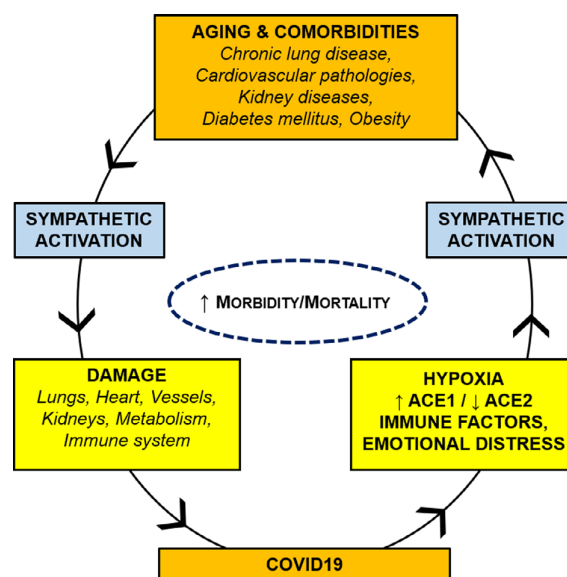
AGING & COMORBIDITIES
Chronic lung disease, Cardiovascular pathologies, Kidney diseases, Diabetes mellitus, Obesity

SYMPATHETIC ACTIVATION

SYMPATHETIC ACTIVATION

↑ MORBIDITY/MORTALITY

DAMAGE
Lungs, Heart, Vessels, Kidneys, Metabolism, Immune system

HYPOXIA
↑ ACE1 / ↓ ACE2
IMMUNE FACTORS,
EMOTIONAL DISTRESS

COVID19